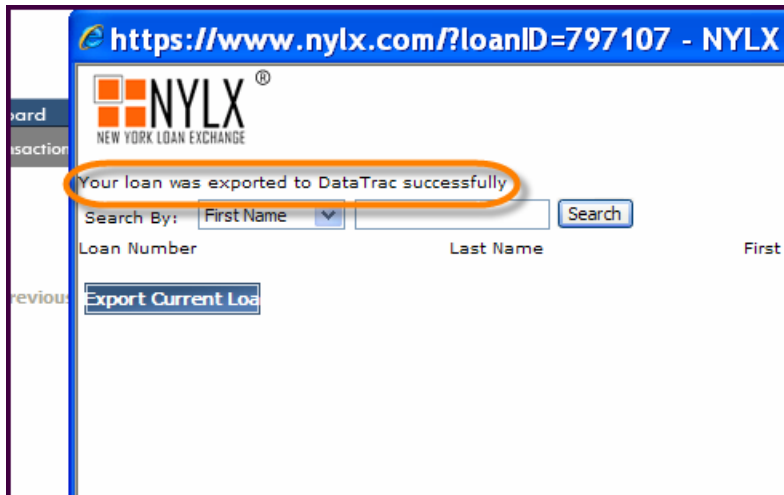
oard
nsaction
revious

https://www.nylx.com/?loanID=797107 - NYLX

NYLX®
NEW YORK LOAN EXCHANGE

Your loan was exported to DataTrac successfully

Search By: First Name Search

Loan Number Last Name First

Export Current Loa